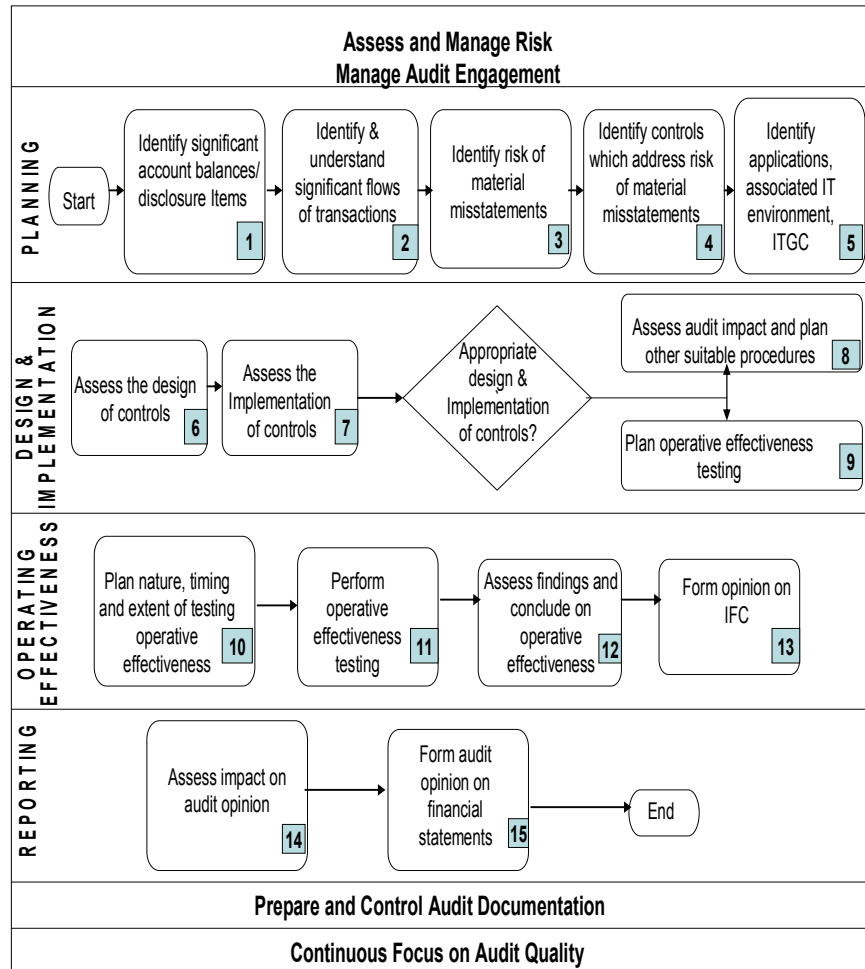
Assess and Manage Risk
Manage Audit Engagement

PLANNING

Start

Identify significant account balances/ disclosure Items 1

Identify & understand significant flows of transactions 2

Identify risk of material misstatements 3

Identify controls which address risk of material misstatements 4

Identify applications, associated IT environment, ITGC 5

DESIGN & IMPLEMENTATION

Assess the design of controls 6

Assess the Implementation of controls 7

Appropriate design & Implementation of controls?

Assess audit impact and plan other suitable procedures 8

Plan operative effectiveness testing 9

OPERATING EFFECTIVENESS

Plan nature, timing and extent of testing operative effectiveness 10

Perform operative effectiveness testing 11

Assess findings and conclude on operative effectiveness 12

Form opinion on IFC 13

REPORTING

Assess impact on audit opinion 14

Form audit opinion on financial statements 15

End

Prepare and Control Audit Documentation

Continuous Focus on Audit Quality